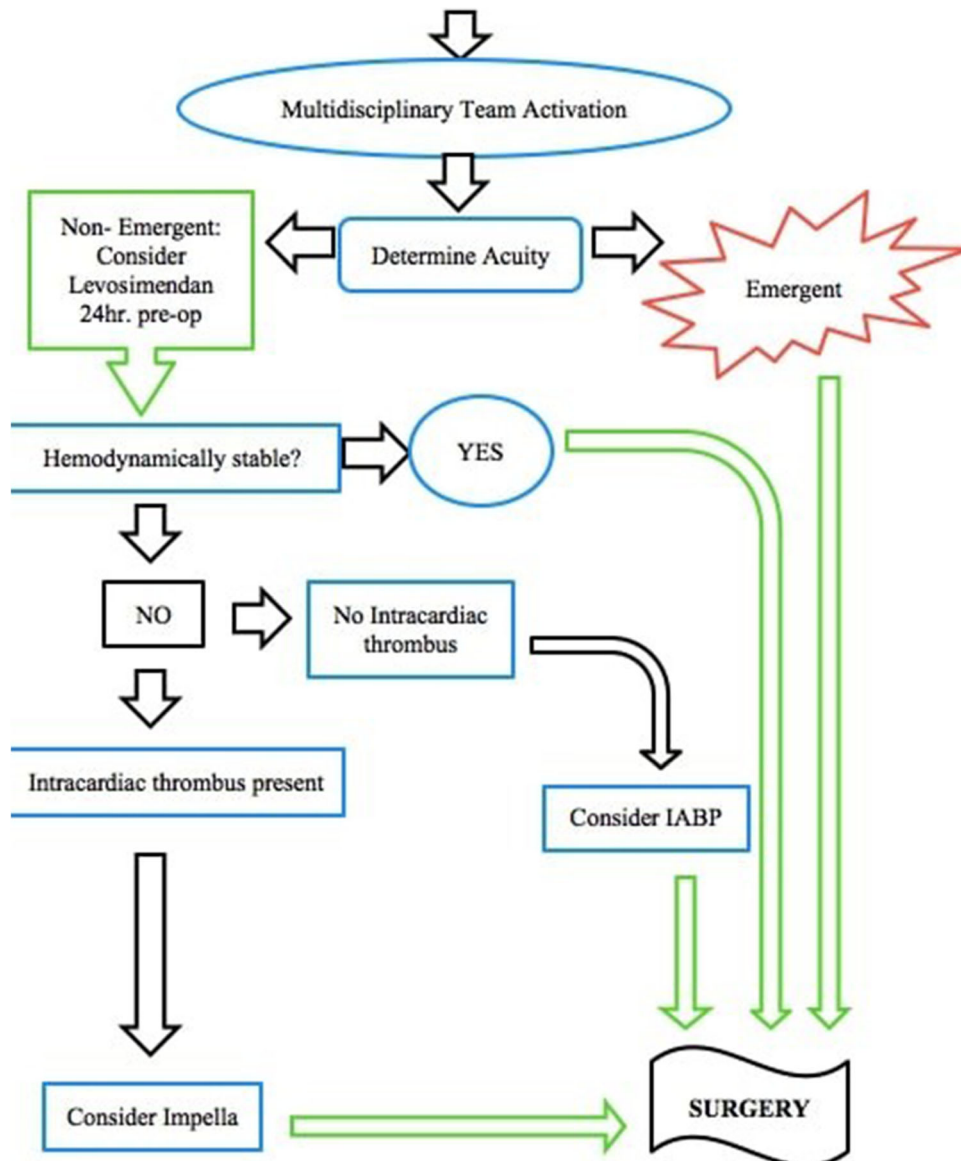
Multidisciplinary Team Activation

Non- Emergent: Consider Levosimendan 24hr. pre-op

Determine Acuity

Emergent

Hemodynamically stable?

YES

NO

No Intracardiac thrombus

Intracardiac thrombus present

Consider IABP

Consider Impella

SURGERY